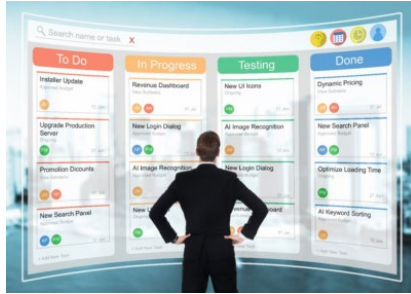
Search name or task X

To Do

Installer Update

Upgrade Production Server

Promotion Dicounts

New Search Panel

In Progress

Revenue Dashboard

New Login Dialog

AI Image Recognition

New U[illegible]

Testing

New UI Icons

AI Image Recognition

New Login Dialog

Done

Dynamic Pricing

New Search Panel

Optimize Loading Time

AI Keyword Sorting